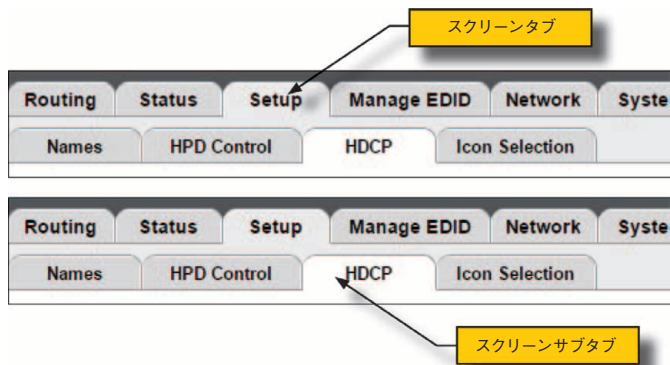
スクリーンタブ

Routing Status Setup Manage EDID Network Syste

Names HPD Control HDCP Icon Selection

Routing Status Setup Manage EDID Network Syste

Names HPD Control HDCP Icon Selection

スクリーンサブタブ